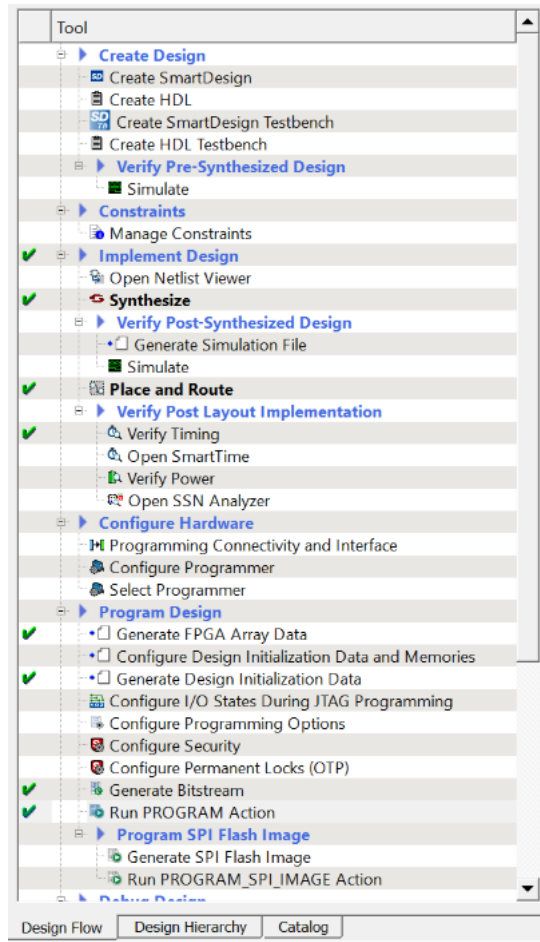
Tool

Create Design
Create SmartDesign
Create HDL
Create SmartDesign Testbench
Create HDL Testbench
Verify Pre-Synthesized Design
Simulate
Constraints
Manage Constraints
✔ Implement Design
Open Netlist Viewer
✔ Synthesize
Verify Post-Synthesized Design
Generate Simulation File
Simulate
✔ Place and Route
Verify Post Layout Implementation
✔ Verify Timing
Open SmartTime
Verify Power
Open SSN Analyzer
Configure Hardware
Programming Connectivity and Interface
Configure Programmer
Select Programmer
Program Design
✔ Generate FPGA Array Data
Configure Design Initialization Data and Memories
✔ Generate Design Initialization Data
Configure I/O States During JTAG Programming
Configure Programming Options
Configure Security
Configure Permanent Locks (OTP)
✔ Generate Bitstream
✔ Run PROGRAM Action
Program SPI Flash Image
Generate SPI Flash Image
Run PROGRAM_SPI_IMAGE Action
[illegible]

Design Flow | Design Hierarchy | Catalog